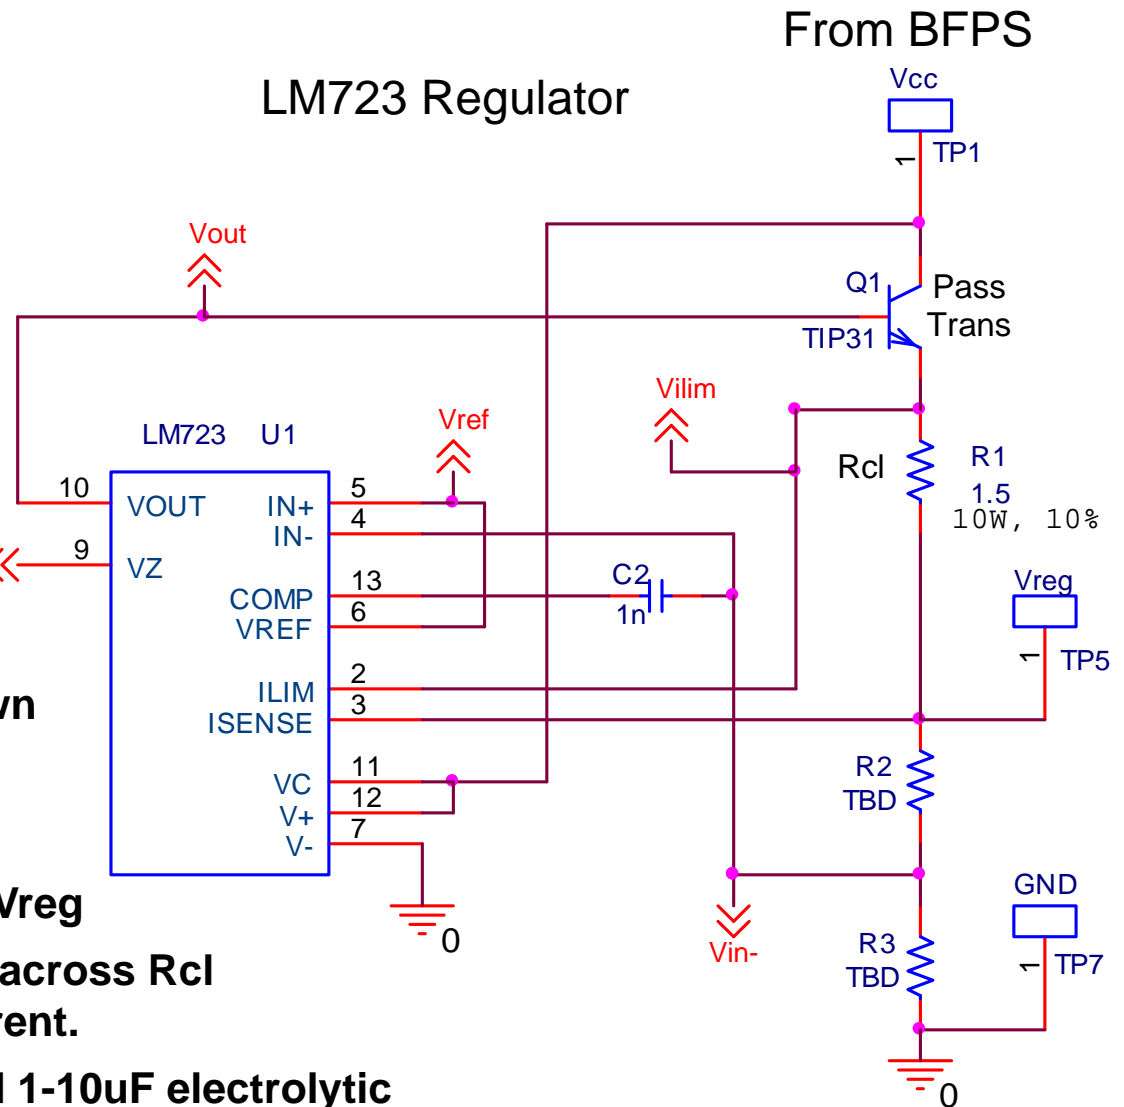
From BFPS

LM723 Regulator

Vcc
1
TP1

Vout

Q1
TIP31
Pass
Trans

Vilim

Vref

LM723 U1

Rcl
R1
1.5
10W, 10%

10
VOUT
9
VZ
IN+
IN-
5
4
COMP
VREF
13
6
C2
1n

Vreg
1
TP5

ILIM
ISENSE
2
3

wn

VC
V+
V-
11
12
7

R2
TBD

0

Vin-

GND
1
TP7

R3
TBD

0

Vreg

across Rcl
rent.

l 1-10uF electrolytic